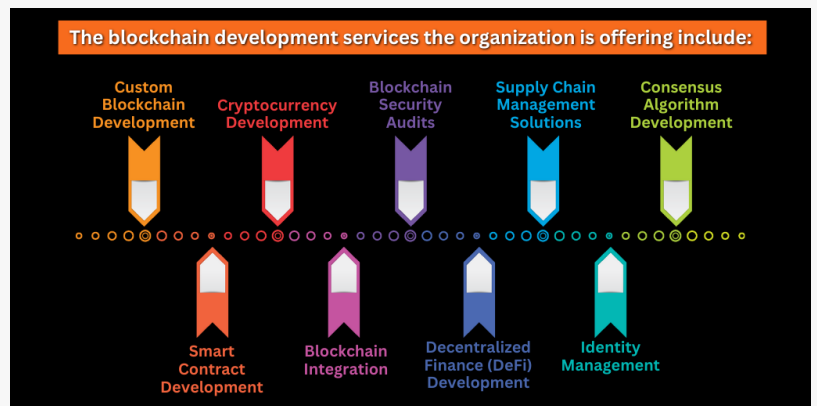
The blockchain development services the organization is offering include:

Custom Blockchain Development

Cryptocurrency Development

Blockchain Security Audits

Supply Chain Management Solutions

Consensus Algorithm Development

Smart Contract Development

Blockchain Integration

Decentralized Finance (DeFi) Development

Identity Management